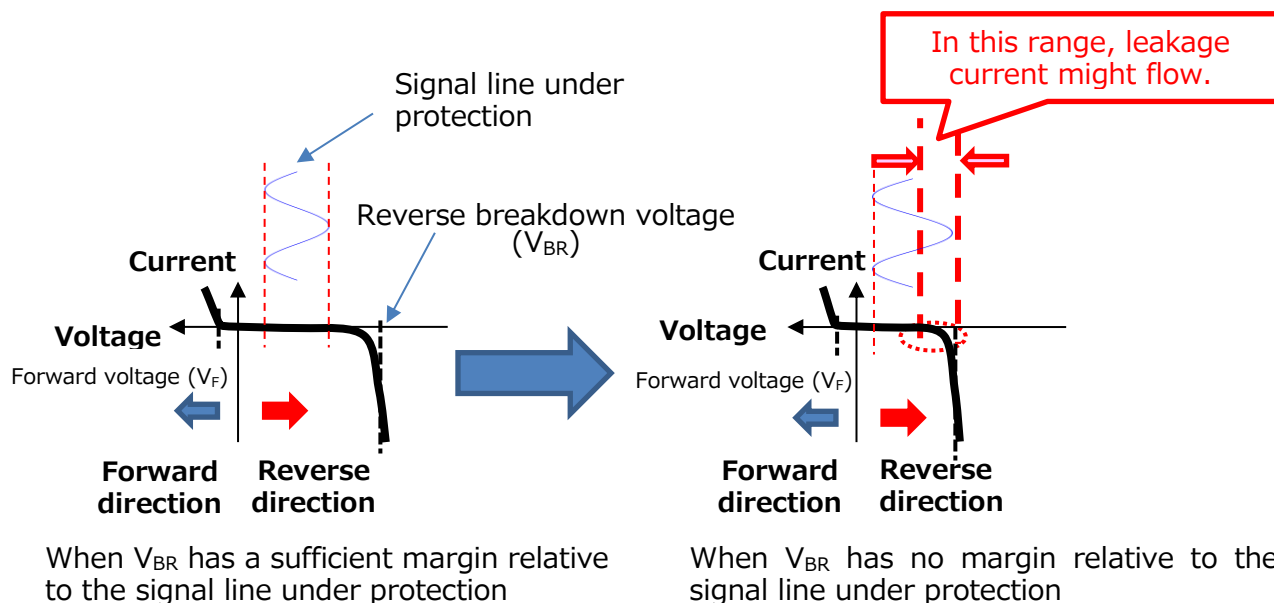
Signal line under protection

Reverse breakdown voltage ($V_{BR}$)

Current

Voltage

Forward voltage ($V_F$)

Forward direction

Reverse direction

When $V_{BR}$ has a sufficient margin relative to the signal line under protection

In this range, leakage current might flow.

Current

Voltage

Forward voltage ($V_F$)

Forward direction

Reverse direction

When $V_{BR}$ has no margin relative to the signal line under protection